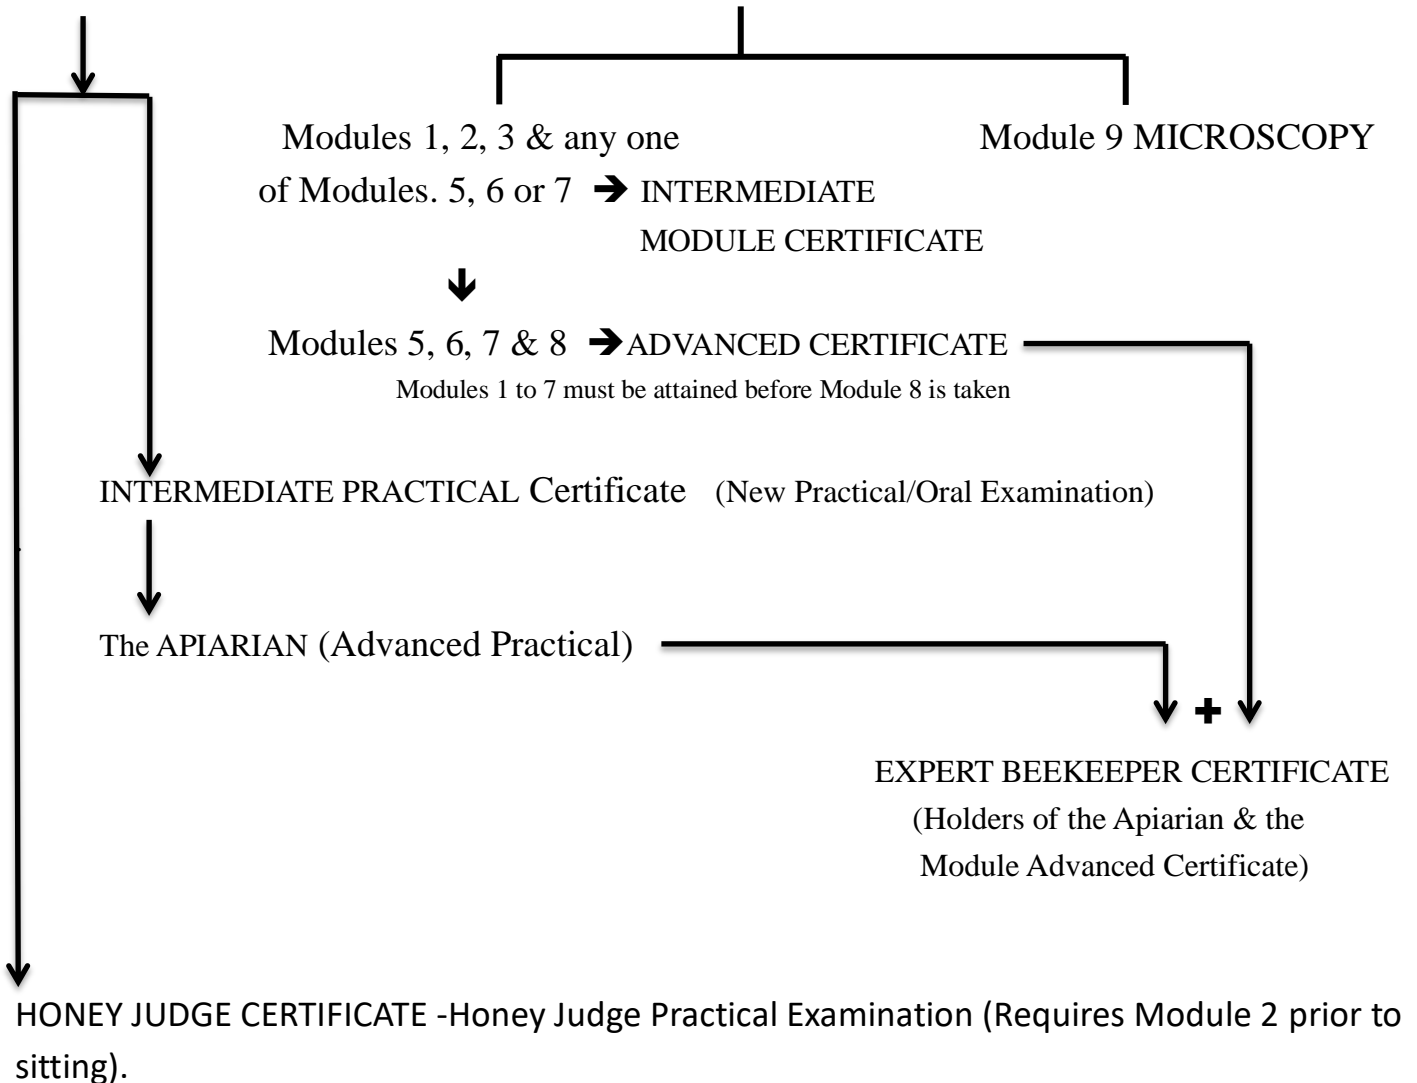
Modules 1, 2, 3 & any one of Modules. 5, 6 or 7 → INTERMEDIATE MODULE CERTIFICATE

Module 9 MICROSCOPY

Modules 5, 6, 7 & 8 → ADVANCED CERTIFICATE

Modules 1 to 7 must be attained before Module 8 is taken

INTERMEDIATE PRACTICAL Certificate (New Practical/Oral Examination)

The APIARIAN (Advanced Practical)

+

EXPERT BEEKEEPER CERTIFICATE
(Holders of the Apiarian & the Module Advanced Certificate)

HONEY JUDGE CERTIFICATE -Honey Judge Practical Examination (Requires Module 2 prior to sitting).